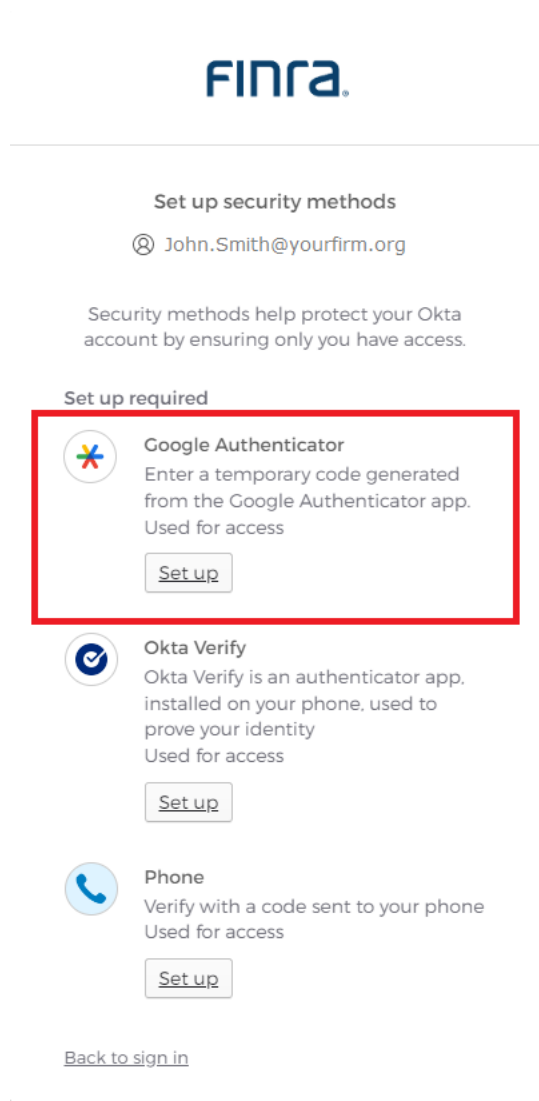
FINRA.

Set up security methods

John.Smith@yourfirm.org

Security methods help protect your Okta account by ensuring only you have access.

Set up required

Google Authenticator
Enter a temporary code generated from the Google Authenticator app.
Used for access

Set up

Okta Verify
Okta Verify is an authenticator app, installed on your phone, used to prove your identity
Used for access

Set up

Phone
Verify with a code sent to your phone
Used for access

Set up

Back to sign in